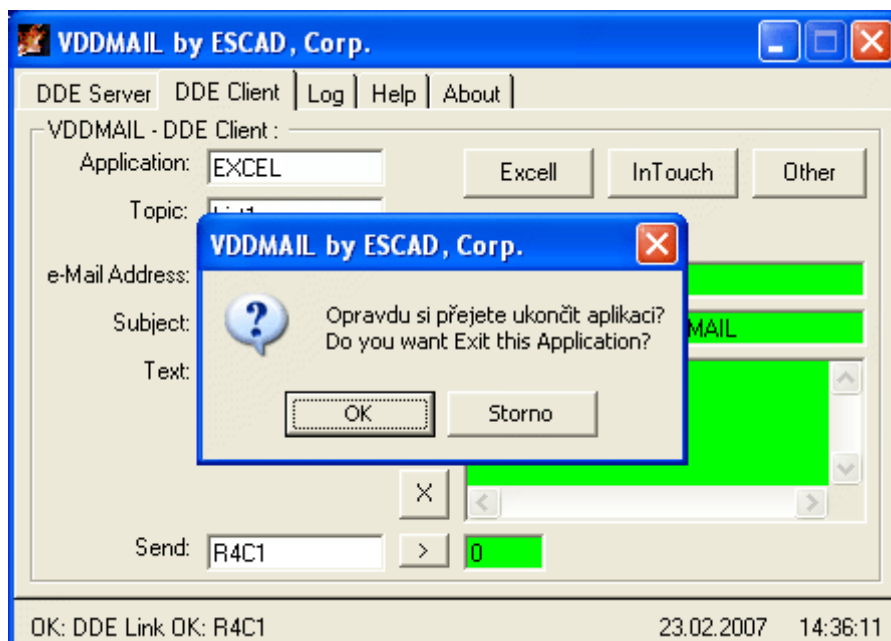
VDDMAIL by ESCAD, Corp.

DDE Server | DDE Client | Log | Help | About

VDDMAIL - DDE Client :

Application: EXCEL

Excell

InTouch

Other

Topic: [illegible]

e-Mail Address:

Subject:

MAIL

Text:

VDDMAIL by ESCAD, Corp.

Opravdu si přejete ukončit aplikaci?
Do you want Exit this Application?

OK

Storno

X

Send: R4C1

>

0

OK: DDE Link OK: R4C1

23.02.2007

14:36:11